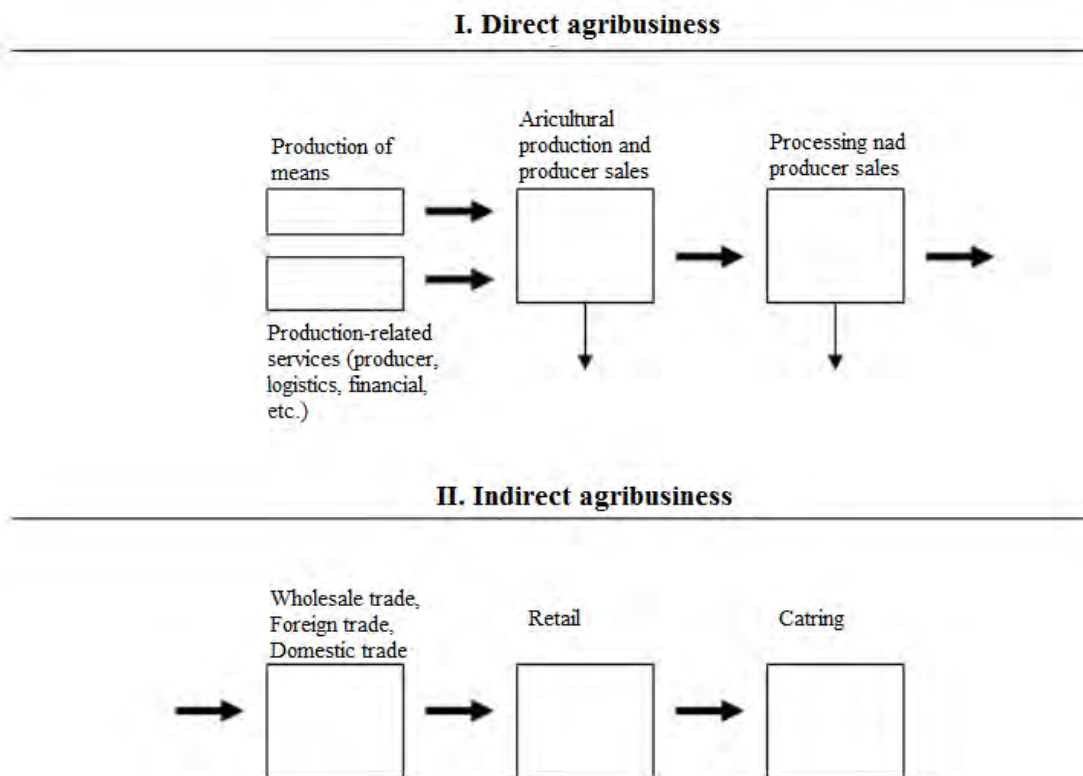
I. Direct agribusiness

Production of means

Aricultural production and producer sales

Processing nad producer sales

Production-related services (producer, logistics, financial, etc.)

II. Indirect agribusiness

Wholesale trade, Foreign trade, Domestic trade

Retail

Catring